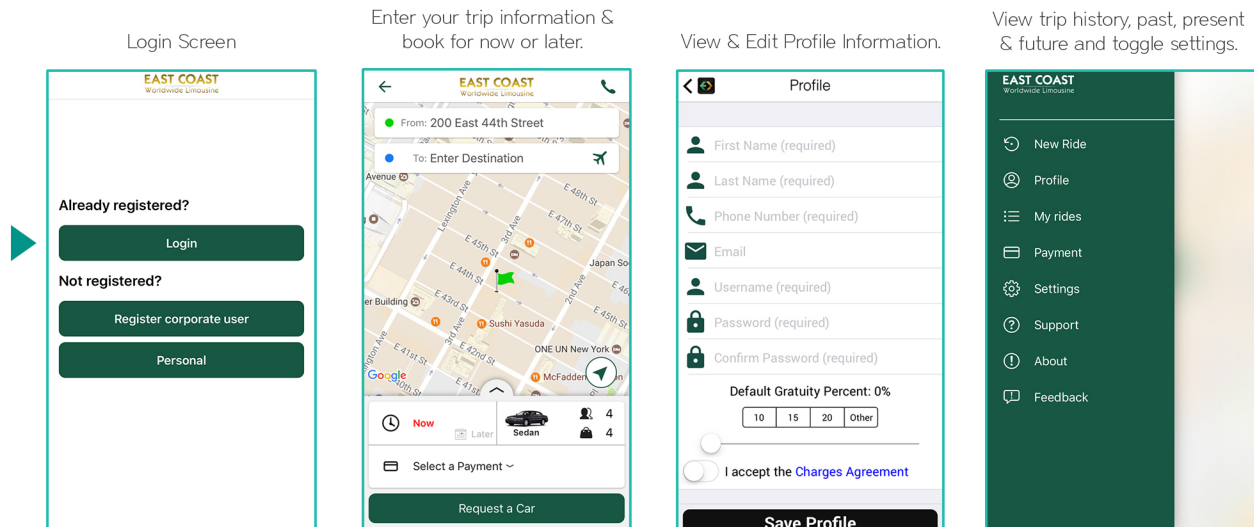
Login Screen

EAST COAST
Worldwide Limousine

Already registered?

Login

Not registered?

Register corporate user

Personal

Enter your trip information & book for now or later.

EAST COAST
Worldwide Limousine

From: 200 East 44th Street

To: Enter Destination

Avenue
Lexington Ave
E 48th St
E 47th St
E 46th St
E 45th St
E 44th St
3rd Ave
Japan So
er Building
E 43rd St
Sushi Yasuda
E 42nd St
E 41st St
ONE UN New York
McFadden
Google

Now
Later
Sedan
4
4

Select a Payment

Request a Car

View & Edit Profile Information.

Profile

First Name (required)

Last Name (required)

Phone Number (required)

Email

Username (required)

Password (required)

Confirm Password (required)

Default Gratuity Percent: 0%

| 10 | 15 | 20 | Other |
|---|---|---|---|

I accept the Charges Agreement

Save Profile

View trip history, past, present & future and toggle settings.

EAST COAST
Worldwide Limousine

New Ride

Profile

My rides

Payment

Settings

Support

About

Feedback